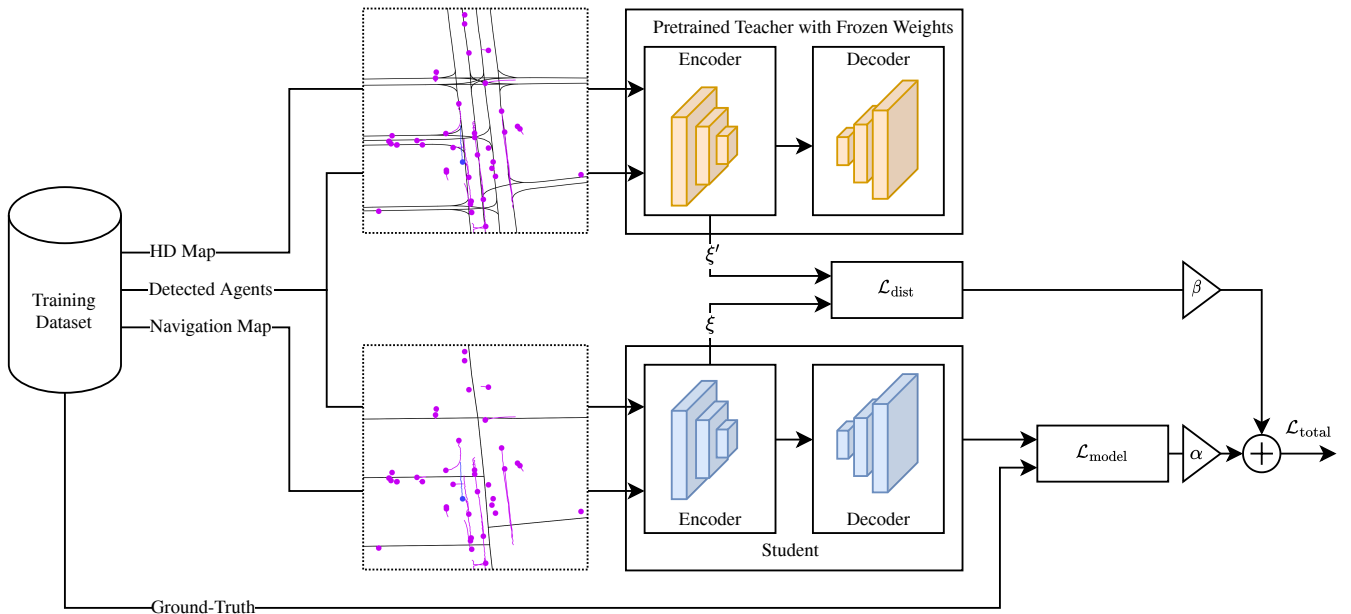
Pretrained Teacher with Frozen Weights

Encoder

Decoder

Training Dataset

HD Map

Detected Agents

Navigation Map

$\xi'$

$\mathcal{L}_{\text{dist}}$

$\beta$

$\xi$

Encoder

Decoder

Student

$\mathcal{L}_{\text{model}}$

$\alpha$

$+$

$\mathcal{L}_{\text{total}}$

Ground-Truth